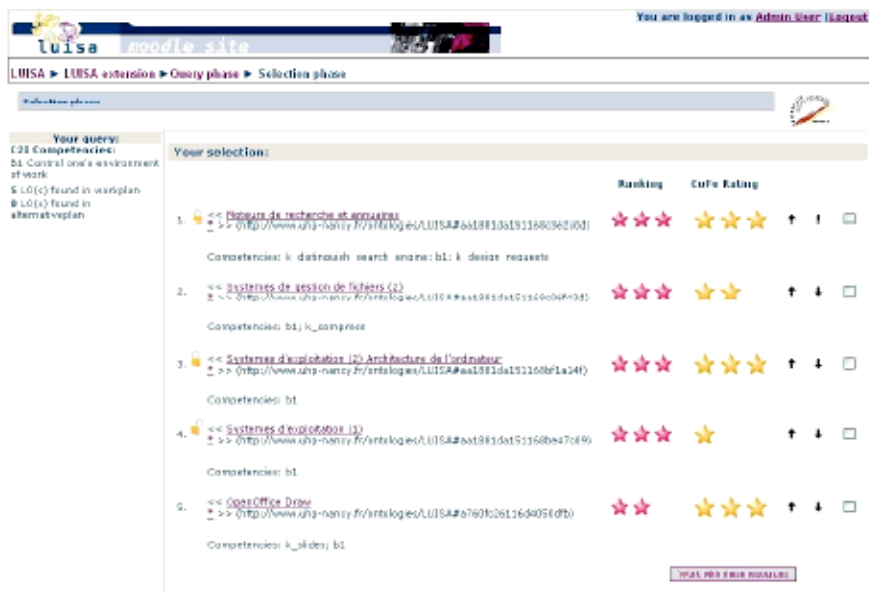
luisa moodle site

You are logged in as Admin User (Logout)

LUISA ► LUISA extension ► Query phase ► Selection phase

Selection phase

Your query:
[2] Competencies:
b1 Control one's environment of work
5 LO(s) found in workplan
0 LO(s) found in alternativeplan

Your selection:

Ranking CoPe Rating

1. << Moteurs de recherche et annuaires
>> (http://www.uhp-nancy.fr/ontologies/LUISA#aa1881da151168b962(8d)
Competencies: k_distinguish_search_engine; b1; k_design_requests

2. << Systemes de gestion de fichiers (2)
>> (http://www.uhp-nancy.fr/ontologies/LUISA#aa1881da151168b96f43d)
Competencies: b1; k_compress

3. << Systemes d'exploitation (2) Architecture de l'ordinateur
>> (http://www.uhp-nancy.fr/ontologies/LUISA#aa1881da151168bf1a14f)
Competencies: b1

4. << Systemes d'exploitation (1)
>> (http://www.uhp-nancy.fr/ontologies/LUISA#aa1881da151168be47c89)
Competencies: b1

5. << OpenOffice Draw
>> (http://www.uhp-nancy.fr/ontologies/LUISA#a760fc26116d405(dfb)
Competencies: k_slides; b1

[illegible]